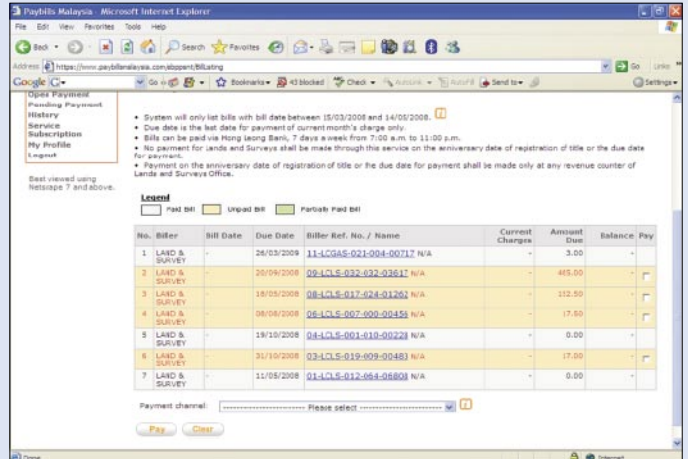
Paybills Malaysia - Microsoft Internet Explorer

File Edit View Favorites Tools Help

Back Search Favorites

Address https://www.paybillsmalaysia.com/ebppent/BillListing Go Links

Google G- Go Bookmarks 43 blocked Check AutoLink AutoFill Send to Settings

Open Payment
Pending Payment
History
Service Subscription
My Profile
Logout

Best viewed using Netscape 7 and above.

• System will only list bills with bill date between 15/03/2008 and 14/08/2008.
• Due date is the last date for payment of current month's charge only.
• Bills can be paid via Hong Leong Bank, 7 days a week from 7:00 a.m. to 11:00 p.m.
• No payment for Lands and Surveys shall be made through this service on the anniversary date of registration of title or the due date for payment.
• Payment on the anniversary date of registration of title or the due date for payment shall be made only at any revenue counter of Lands and Surveys Office.

Legend
Paid Bill Unpaid Bill Partially Paid Bill

| No. | Biller | Bill Date | Due Date | Biller Ref. No. / Name | Current Charges | Amount Due | Balance | Pay |
|---|---|---|---|---|---|---|---|---|
| 1 | LAND & SURVEY | - | 26/03/2009 | 11-LCGAS-021-004-00717 N/A | - | 3.00 | - | |
| 2 | LAND & SURVEY | - | 20/09/2008 | 09-LCLS-032-032-03617 N/A | - | 465.00 | - | |
| 3 | LAND & SURVEY | - | 18/05/2008 | 08-LCLS-017-024-01262 N/A | - | 152.50 | - | |
| 4 | LAND & SURVEY | - | 08/08/2008 | 06-LCLS-007-000-00456 N/A | - | 17.50 | - | |
| 5 | LAND & SURVEY | - | 19/10/2008 | 04-LCLS-001-010-00228 N/A | - | 0.00 | - | |
| 6 | LAND & SURVEY | - | 31/10/2008 | 03-LCLS-019-009-00483 N/A | - | 17.00 | - | |
| 7 | LAND & SURVEY | - | 11/05/2008 | 01-LCLS-012-064-06808 N/A | - | 0.00 | - | |

Payment channel: ---------------------- Please select ----------------------

Pay Clear

Done Internet